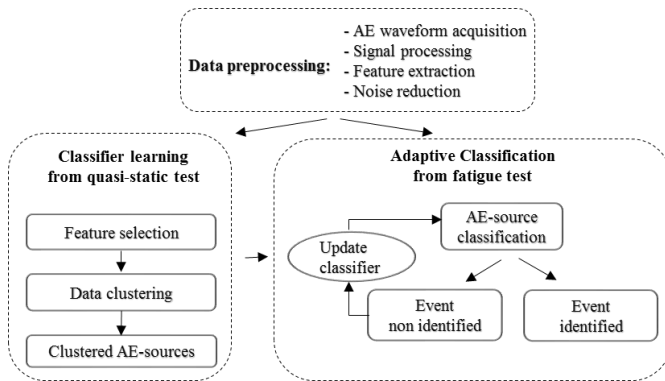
Data preprocessing:
- AE waveform acquisition
- Signal processing
- Feature extraction
- Noise reduction

Classifier learning from quasi-static test

Feature selection

Data clustering

Clustered AE-sources

Adaptive Classification from fatigue test

AE-source classification

Update classifier

Event non identified

Event identified